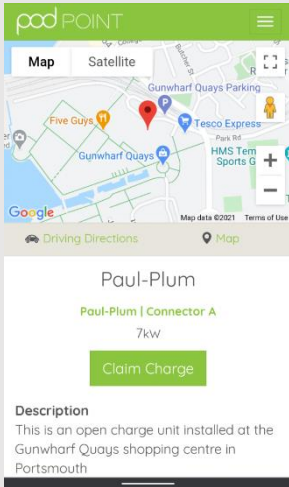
pod POINT

Map
Satellite

Butcher St
Gunwharf Quays Parking
Five Guys
Tesco Express
Park Rd
Gunwharf Quays
HMS Tem
Sports G
Google
Map data ©2021
Terms of Use

Driving Directions
Map

Paul-Plum

Paul-Plum | Connector A

7kW

Claim Charge

Description

This is an open charge unit installed at the Gunwharf Quays shopping centre in Portsmouth